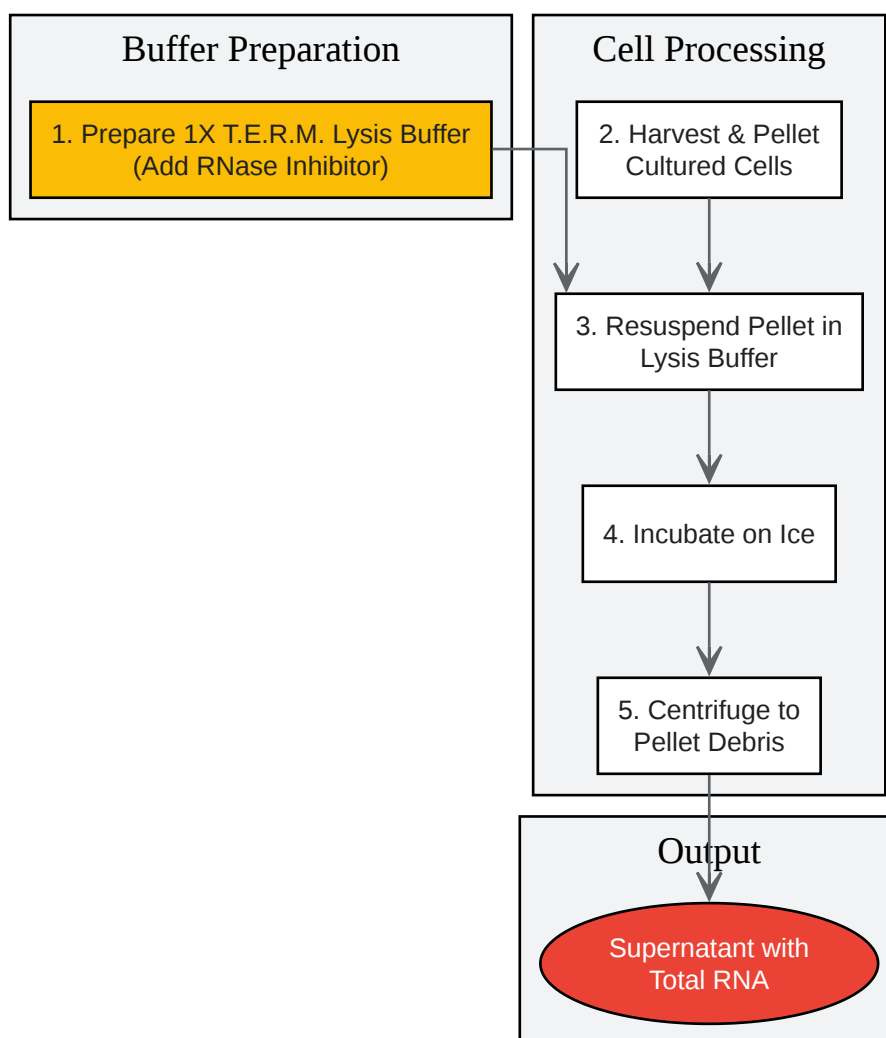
Buffer Preparation

1. Prepare 1X T.E.R.M. Lysis Buffer (Add RNase Inhibitor)

Cell Processing

2. Harvest & Pellet Cultured Cells

3. Resuspend Pellet in Lysis Buffer

4. Incubate on Ice

5. Centrifuge to Pellet Debris

Output

Supernatant with Total RNA